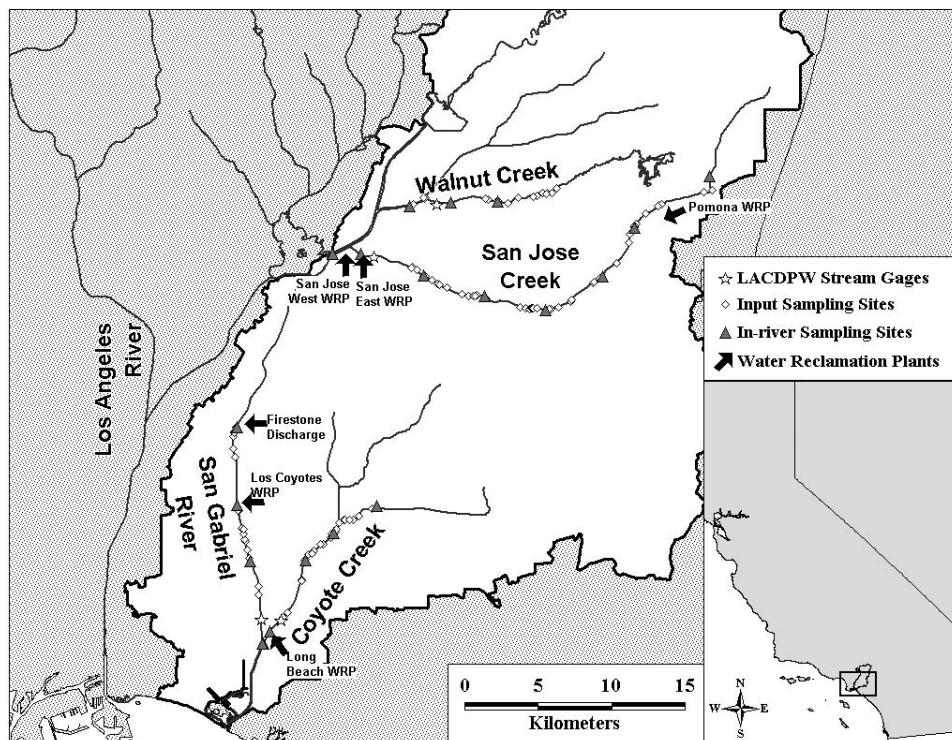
Walnut Creek

Pomona WRP

San Jose Creek

San Jose West WRP

San Jose East WRP

☆ LACDPW Stream Gages
◇ Input Sampling Sites
▲ In-river Sampling Sites
Water Reclamation Plants

Los Angeles River

Firestone Discharge

Los Coyotes WRP

San Gabriel River

Coyote Creek

Long Beach WRP

0 5 10 15
Kilometers

N
W E
S